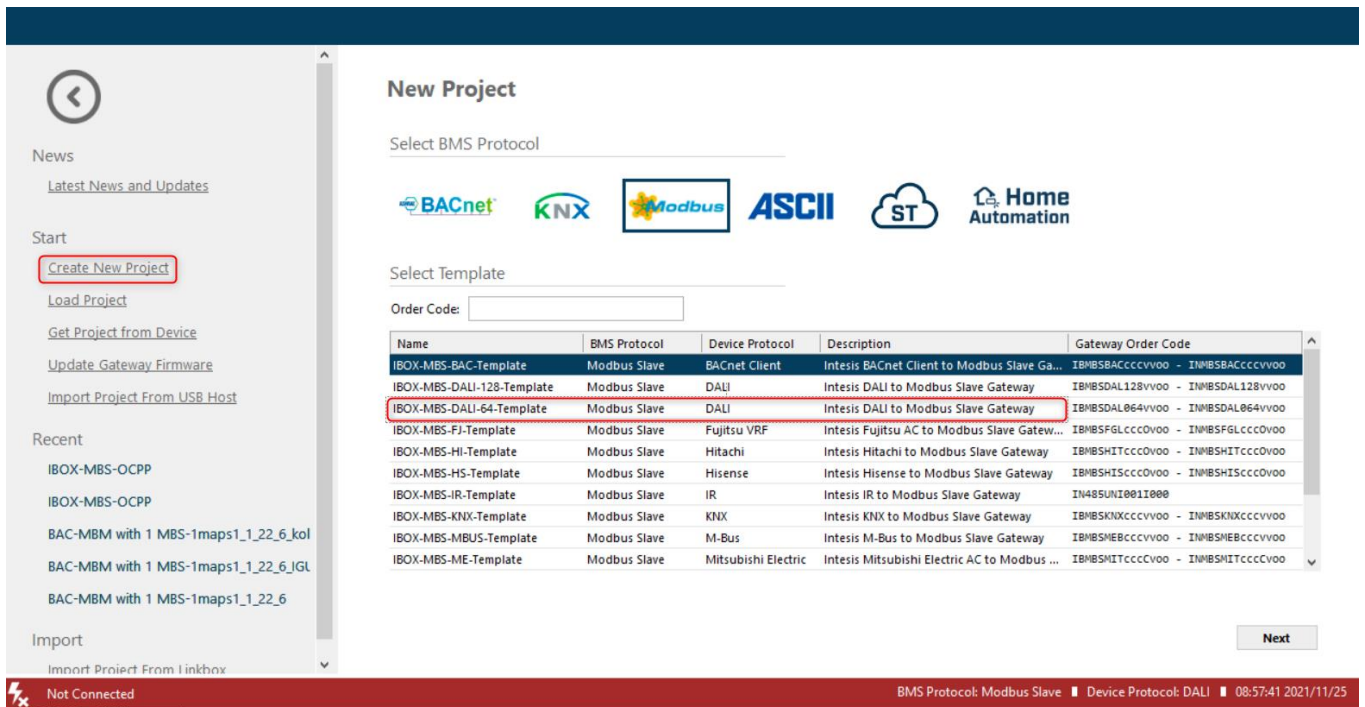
News

Latest News and Updates

Start

Create New Project

Load Project

Get Project from Device

Update Gateway Firmware

Import Project From USB Host

Recent

IBOX-MBS-OCPP

IBOX-MBS-OCPP

BAC-MBM with 1 MBS-1maps1_1_22_6_kol

BAC-MBM with 1 MBS-1maps1_1_22_6_IGL

BAC-MBM with 1 MBS-1maps1_1_22_6

Import

Import Project From Linkbox

New Project

Select BMS Protocol

BACnet KNX Modbus ASCII ST Home Automation

Select Template

Order Code:

| Name | BMS Protocol | Device Protocol | Description | Gateway Order Code |
|---|---|---|---|---|
| IBOX-MBS-BAC-Template | Modbus Slave | BACnet Client | Intesis BACnet Client to Modbus Slave Ga... | IBMBSBACCCCVVOO - INMBSBACCCCVVOO |
| IBOX-MBS-DALI-128-Template | Modbus Slave | DALI | Intesis DALI to Modbus Slave Gateway | IBMBSDAL128VVOO - INMBSDAL128VVOO |
| IBOX-MBS-DALI-64-Template | Modbus Slave | DALI | Intesis DALI to Modbus Slave Gateway | IBMBSDAL064VVOO - INMBSDAL064VVOO |
| IBOX-MBS-FJ-Template | Modbus Slave | Fujitsu VRF | Intesis Fujitsu AC to Modbus Slave Gatew... | IBMBSFGLCCCOVOO - INMBSFGLCCCOVOO |
| IBOX-MBS-HI-Template | Modbus Slave | Hitachi | Intesis Hitachi to Modbus Slave Gateway | IBMBSHITCCCOVOO - INMBSHITCCCOVOO |
| IBOX-MBS-HS-Template | Modbus Slave | Hisense | Intesis Hisense to Modbus Slave Gateway | IBMBSHISCCCOVOO - INMBSHISCCCOVOO |
| IBOX-MBS-IR-Template | Modbus Slave | IR | Intesis IR to Modbus Slave Gateway | IN485UNI001I000 |
| IBOX-MBS-KNX-Template | Modbus Slave | KNX | Intesis KNX to Modbus Slave Gateway | IBMBSKNXCCCVVOO - INMBSKNXCCCVVOO |
| IBOX-MBS-MBUS-Template | Modbus Slave | M-Bus | Intesis M-Bus to Modbus Slave Gateway | IBMBSMEBCCCVVOO - INMBSMEBCCCVVOO |
| IBOX-MBS-ME-Template | Modbus Slave | Mitsubishi Electric | Intesis Mitsubishi Electric AC to Modbus ... | IBMBSMITCCCCVOO - INMBSMITCCCCVOO |

Next

Not Connected

BMS Protocol: Modbus Slave ■ Device Protocol: DALI ■ 08:57:41 2021/11/25